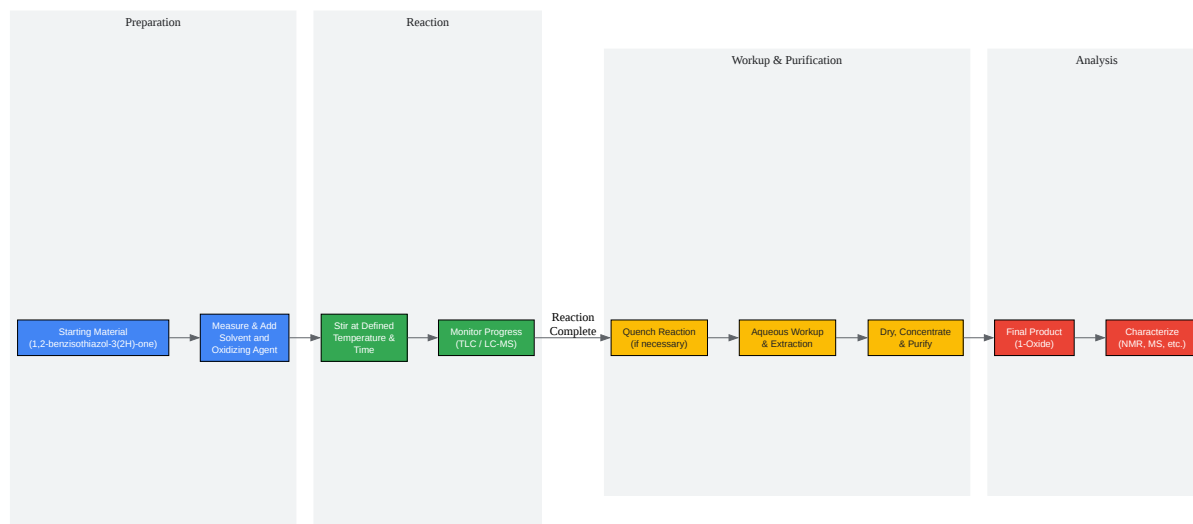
Preparation

Starting Material
(1,2-benzisothiazol-3(2H)-one)

Measure & Add Solvent and Oxidizing Agent

Reaction

Stir at Defined Temperature & Time

Monitor Progress
(TLC / LC-MS)

Reaction Complete

Workup & Purification

Quench Reaction
(if necessary)

Aqueous Workup & Extraction

Dry, Concentrate & Purify

Analysis

Final Product
(1-Oxide)

Characterize
(NMR, MS, etc.)